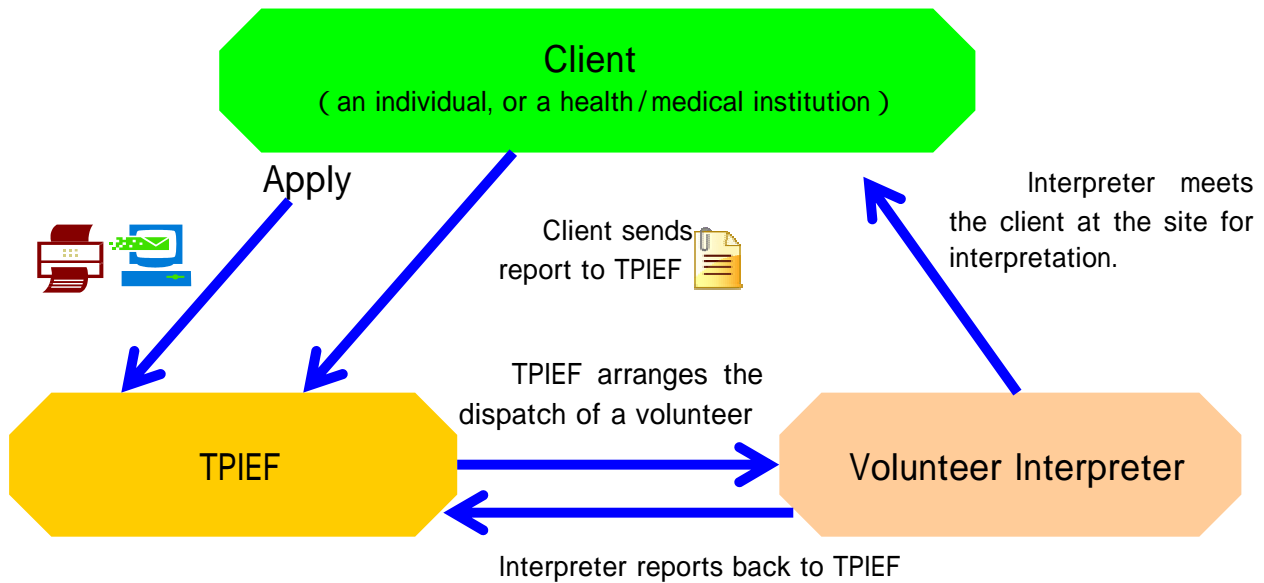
Client
( an individual, or a health / medical institution )

Apply

Client sends report to TPIEF

Interpreter meets the client at the site for interpretation.

TPIEF arranges the dispatch of a volunteer

TPIEF

Volunteer Interpreter

Interpreter reports back to TPIEF